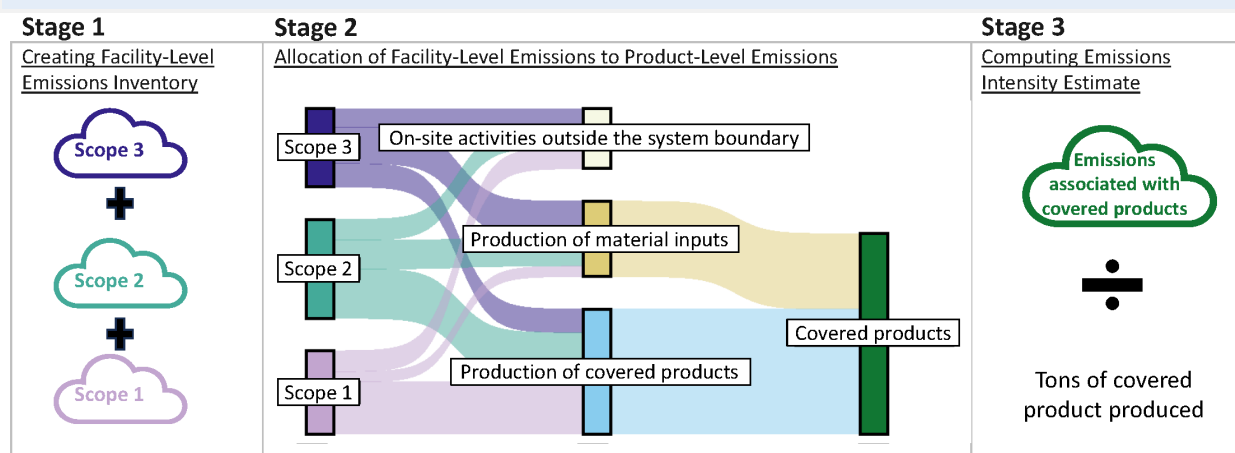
Stage 1

Creating Facility-Level Emissions Inventory

Scope 3

Scope 2

Scope 1

Stage 2

Allocation of Facility-Level Emissions to Product-Level Emissions

Scope 3

On-site activities outside the system boundary

Scope 2

Production of material inputs

Scope 1

Production of covered products

Covered products

Stage 3

Computing Emissions Intensity Estimate

Emissions associated with covered products

÷

Tons of covered product produced